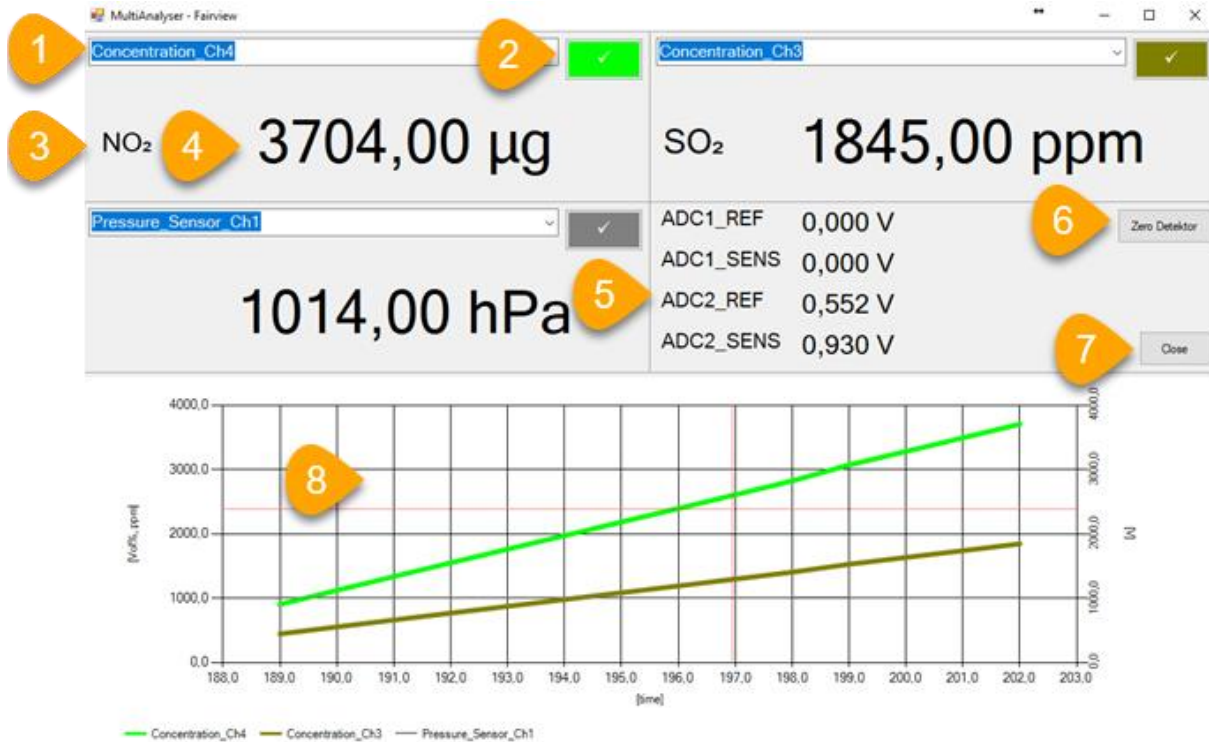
MultiAnalyser - Fairview

1 Concentration_Ch4 2 ✓

Concentration_Ch3 ✓

3 $NO_2$ 4 3704,00 µg

$SO_2$ 1845,00 ppm

Pressure_Sensor_Ch1 ✓

ADC1_REF 0,000 V
ADC1_SENS 0,000 V
5 ADC2_REF 0,552 V
ADC2_SENS 0,930 V

6 Zero Detektor

7 Close

1014,00 hPa

8

[Volts, ppm]

4000,0
3000,0
2000,0
1000,0
0,0

188,0 189,0 190,0 191,0 192,0 193,0 194,0 195,0 196,0 197,0 198,0 199,0 200,0 201,0 202,0 203,0

[time]

[V]

4000,0
3000,0
2000,0
1000,0
0,0

Concentration_Ch4 Concentration_Ch3 Pressure_Sensor_Ch1